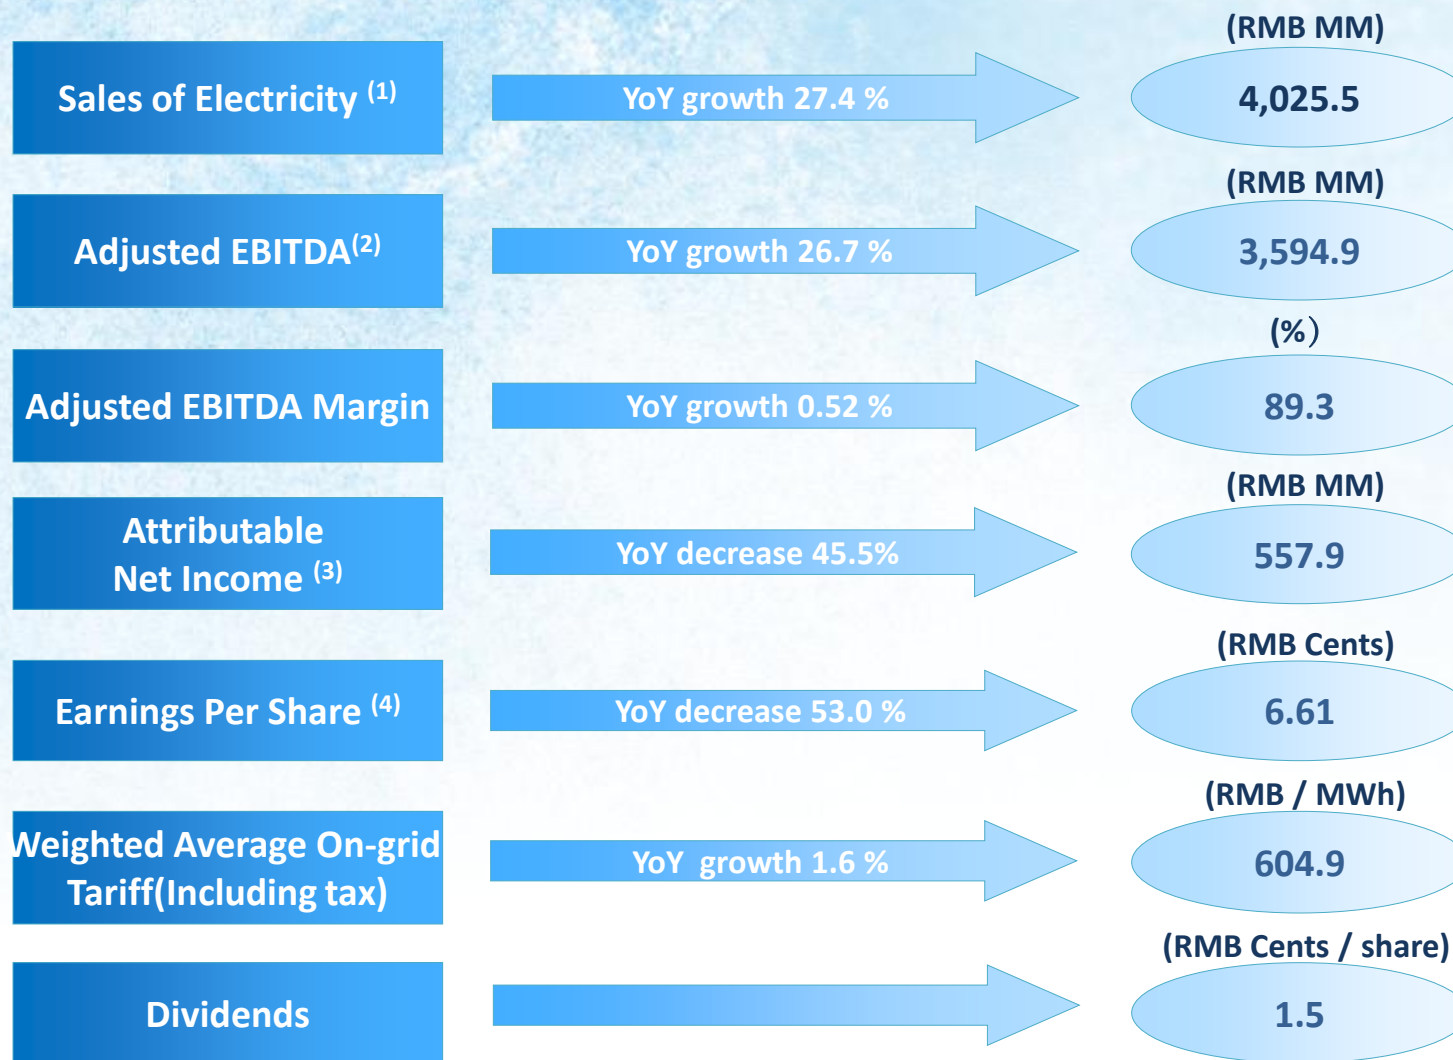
Sales of Electricity $^{(1)}$

YoY growth 27.4 %

(RMB MM)

4,025.5

Adjusted EBITDA$^{(2)}$

YoY growth 26.7 %

(RMB MM)

3,594.9

Adjusted EBITDA Margin

YoY growth 0.52 %

(%)

89.3

Attributable Net Income $^{(3)}$

YoY decrease 45.5%

(RMB MM)

557.9

Earnings Per Share $^{(4)}$

YoY decrease 53.0 %

(RMB Cents)

6.61

Weighted Average On-grid Tariff(Including tax)

YoY growth 1.6 %

(RMB / MWh)

604.9

Dividends

(RMB Cents / share)

1.5